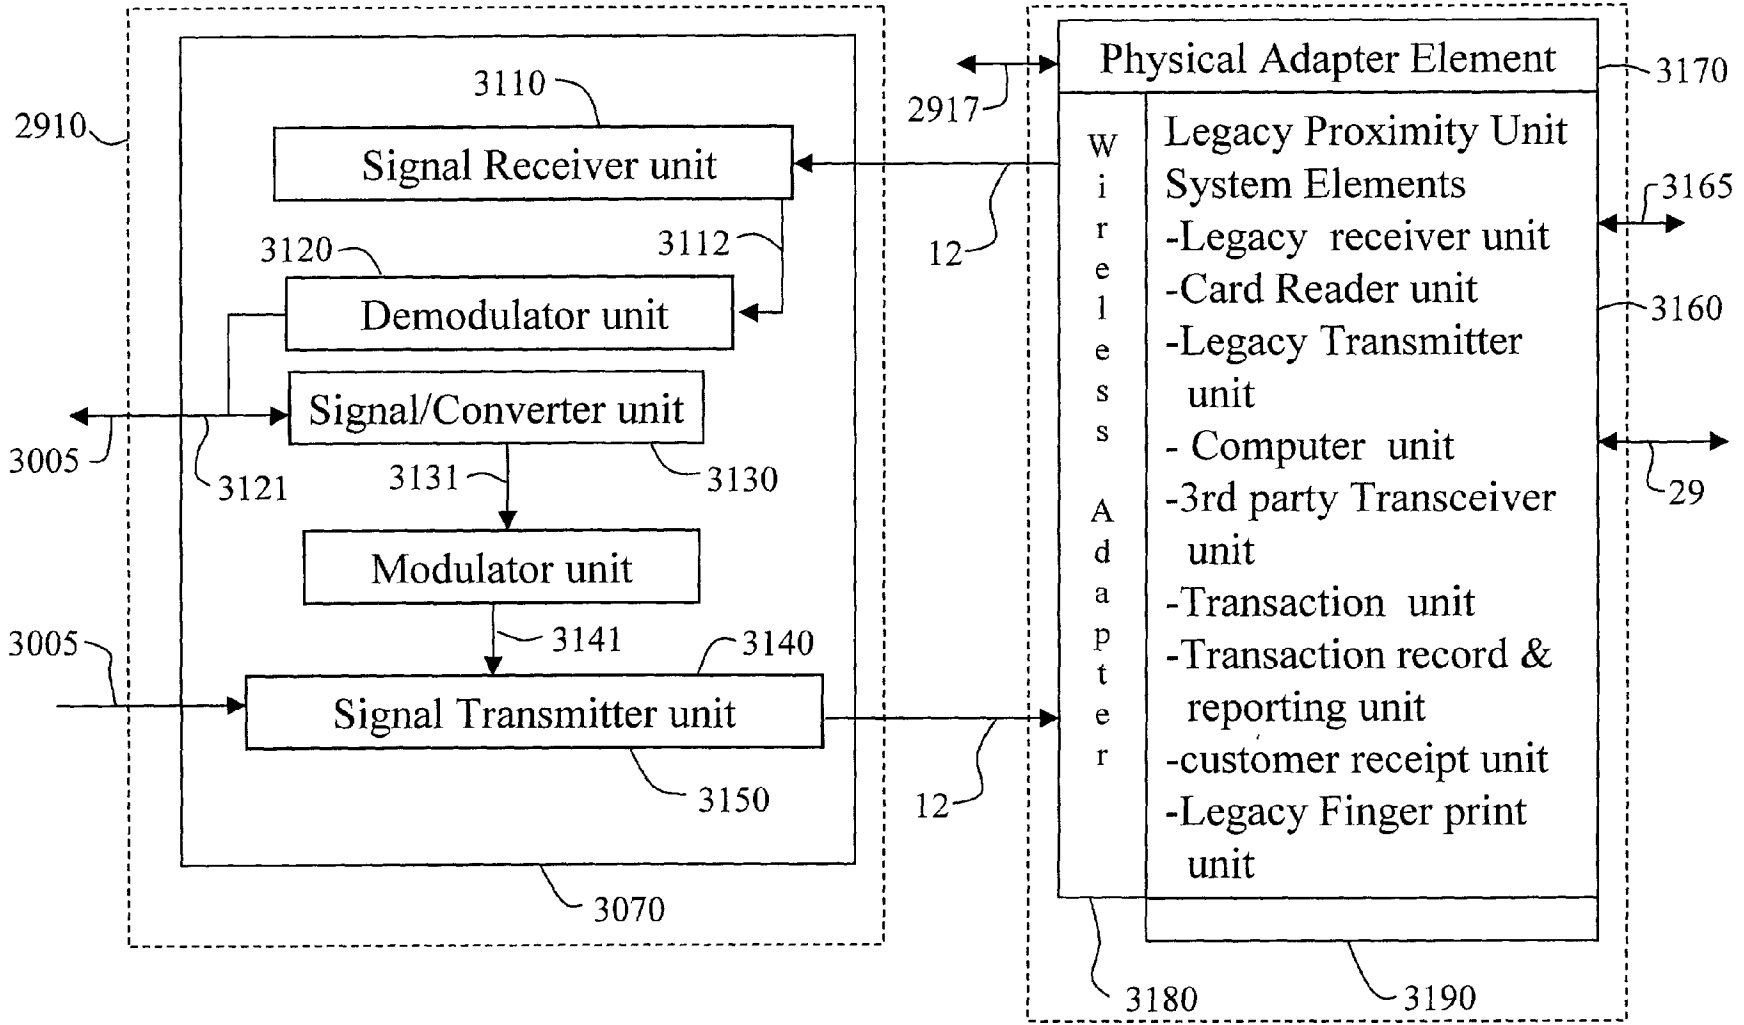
2910

3110

Signal Receiver unit

3112

3120

Demodulator unit

Signal/Converter unit

3005

3121

3131

3130

Modulator unit

3141

3140

3005

Signal Transmitter unit

3150

3070

2917

Physical Adapter Element

3170

12

W i r e l e s s A d a p t e r

Legacy Proximity Unit System Elements
-Legacy receiver unit
-Card Reader unit
-Legacy Transmitter unit
- Computer unit
-3rd party Transceiver unit
-Transaction unit
-Transaction record & reporting unit
-customer receipt unit
-Legacy Finger print unit

3165

3160

29

12

3180

3190